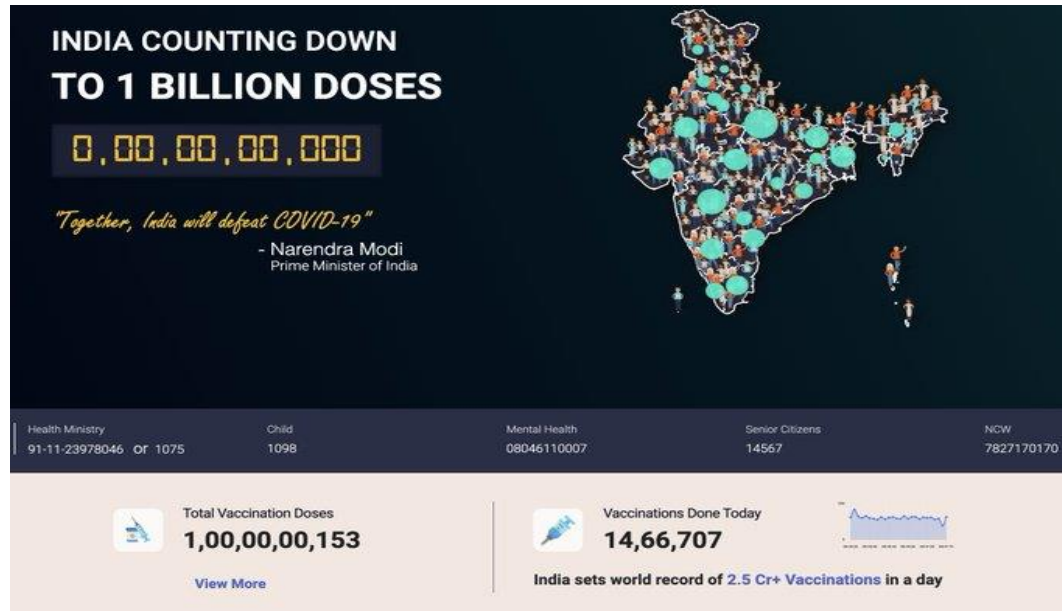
INDIA COUNTING DOWN
TO 1 BILLION DOSES

0,00,00,00,000

"Together, India will defeat COVID-19"
- Narendra Modi
Prime Minister of India

| Health Ministry | Child | Mental Health | Senior Citizens | NCW |
|---|---|---|---|---|
| 91-11-23978046 or 1075 | 1098 | 08046110007 | 14567 | 7827170170 |

Total Vaccination Doses
1,00,00,00,153
View More

Vaccinations Done Today
14,66,707

India sets world record of 2.5 Cr+ Vaccinations in a day